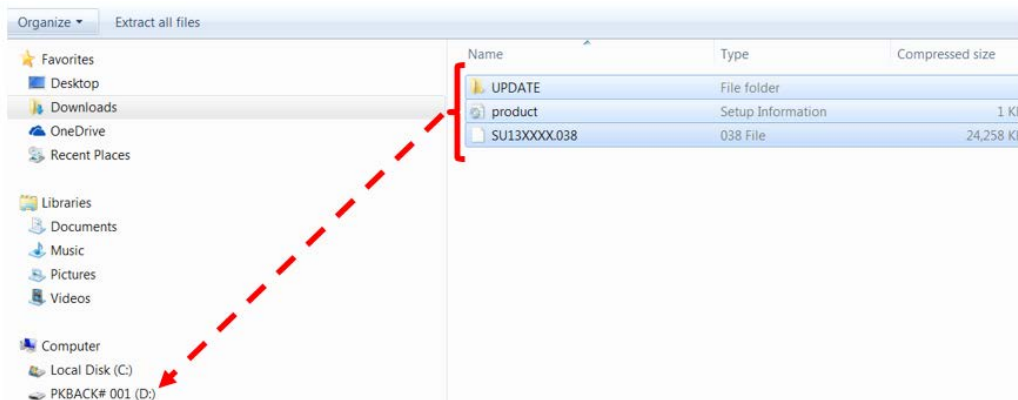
Organize ▾ Extract all files

Favorites
Desktop
Downloads
OneDrive
Recent Places

Libraries
Documents
Music
Pictures
Videos

Computer
Local Disk (C:)
PKBACK# 001 (D:)

| Name | Type | Compressed size |
|---|---|---|
| UPDATE | File folder | |
| product | Setup Information | 1 K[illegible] |
| SU13XXXX.038 | 038 File | 24,258 K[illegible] |